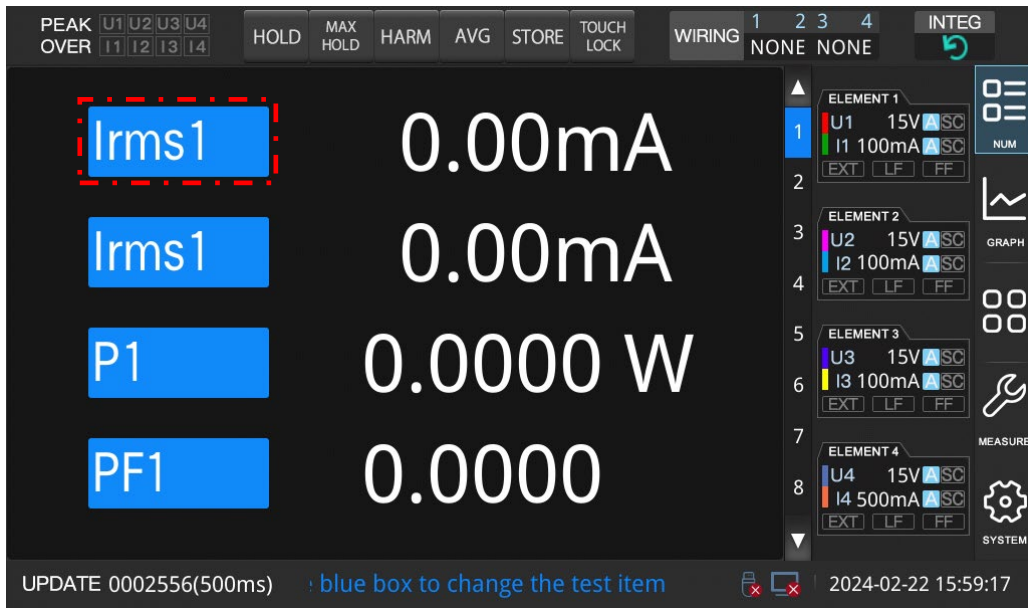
PEAK U1 U2 U3 U4
OVER I1 I2 I3 I4

HOLD
MAX HOLD
HARM
AVG
STORE
TOUCH LOCK
WIRING
1 2 3 4
NONE NONE
INTEG

Irms1 0.00mA
Irms1 0.00mA
P1 0.0000 W
PF1 0.0000

1
2
3
4
5
6
7
8

ELEMENT 1
U1 15V A SC
I1 100mA A SC
EXT LF FF

ELEMENT 2
U2 15V A SC
I2 100mA A SC
EXT LF FF

ELEMENT 3
U3 15V A SC
I3 100mA A SC
EXT LF FF

ELEMENT 4
U4 15V A SC
I4 500mA A SC
EXT LF FF

NUM
GRAPH
MEASURE
SYSTEM

UPDATE 0002556(500ms)
: blue box to change the test item
2024-02-22 15:59:17